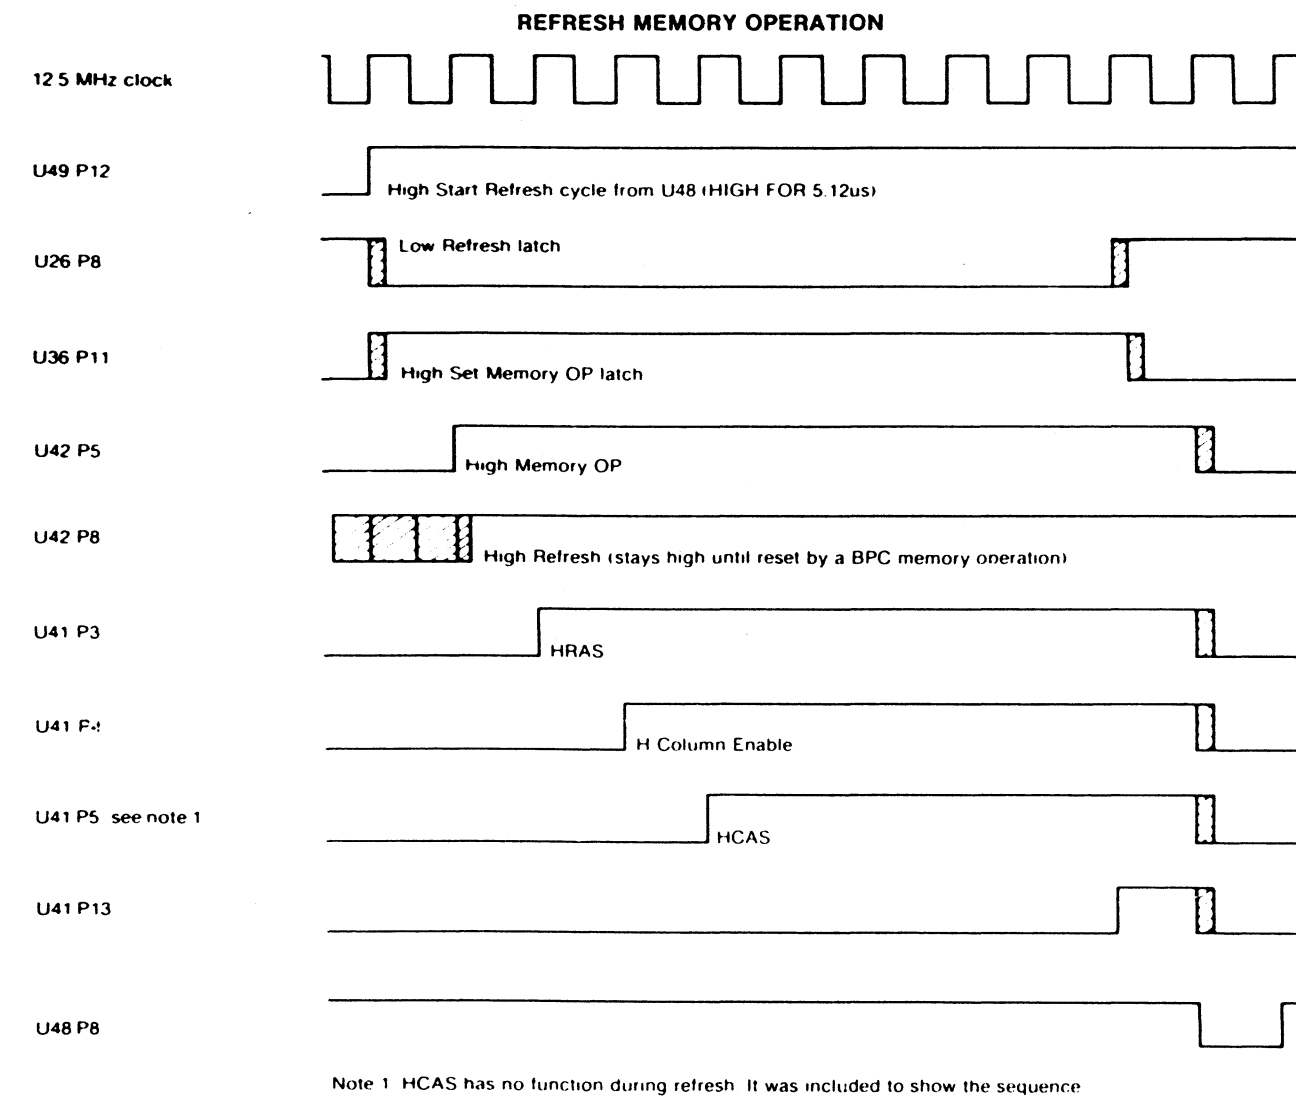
REFRESH MEMORY OPERATION

12 5 MHz clock

U49 P12

High Start Refresh cycle from U48 (HIGH FOR 5.12us)

U26 P8

Low Refresh latch

U36 P11

High Set Memory OP latch

U42 P5

High Memory OP

U42 P8

High Refresh (stays high until reset by a BPC memory operation)

U41 P3

HRAS

U41 P4

H Column Enable

U41 P5 see note 1

HCAS

U41 P13

U48 P8

Note 1 HCAS has no function during refresh It was included to show the sequence